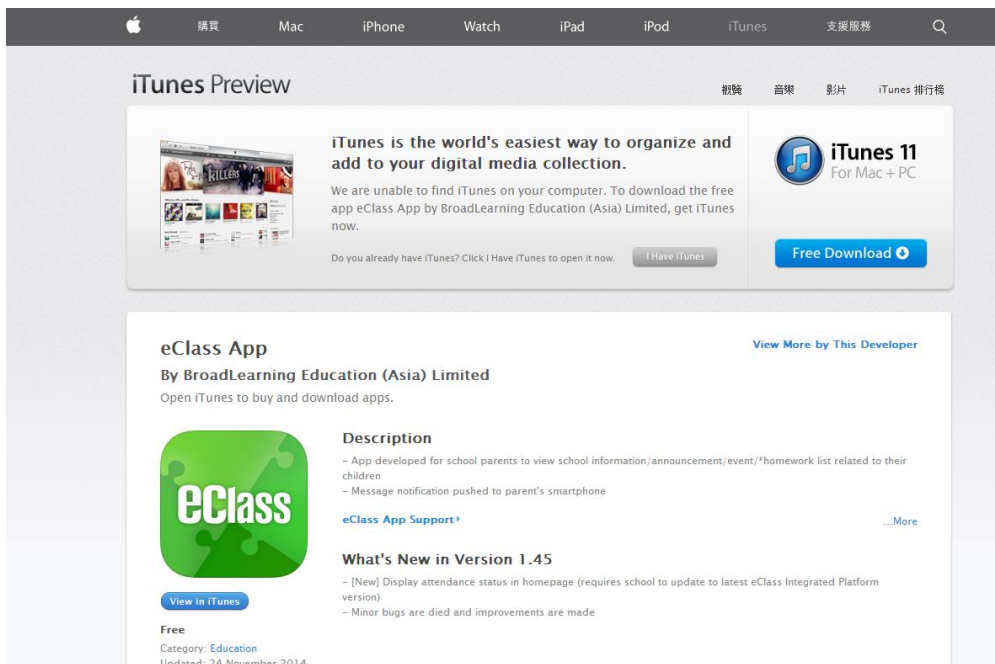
購買 Mac iPhone Watch iPad iPod iTunes 支援服務

iTunes Preview

概覽 音樂 影片 iTunes 排行榜

iTunes is the world's easiest way to organize and add to your digital media collection.

We are unable to find iTunes on your computer. To download the free app eClass App by BroadLearning Education (Asia) Limited, get iTunes now.

Do you already have iTunes? Click I Have iTunes to open it now.

I Have iTunes

iTunes 11
For Mac + PC

Free Download

eClass App

View More by This Developer

By BroadLearning Education (Asia) Limited

Open iTunes to buy and download apps.

eClass

Description

- App developed for school parents to view school information/announcement/event/*homework list related to their children
- Message notification pushed to parent's smartphone

eClass App Support

...More

What's New in Version 1.45

- [New] Display attendance status in homepage (requires school to update to latest eClass Integrated Platform version)
- Minor bugs are died and improvements are made

View in iTunes

Free

Category: Education

Updated: 24 November 2014